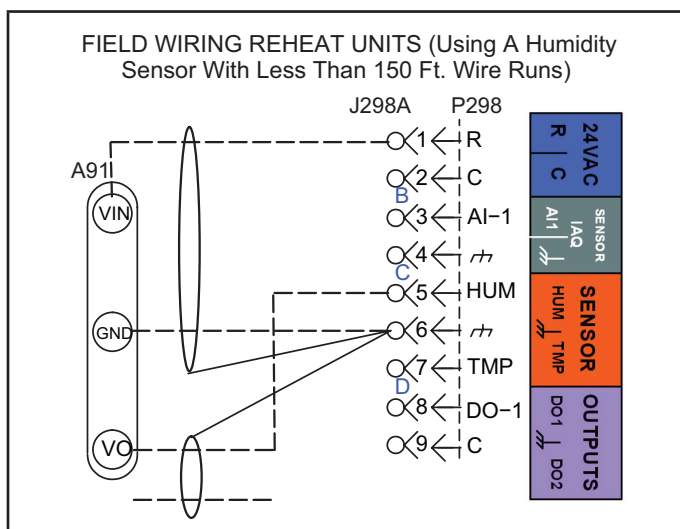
FIELD WIRING REHEAT UNITS (Using A Humidity Sensor With Less Than 150 Ft. Wire Runs)

J298A P298

A91

VIN

GND

VO

1 R
2 C
B
3 AI−1
4
C
5 HUM
6
7 TMP
D
8 DO−1
9 C

24VAC
R
C

SENSOR
IAQ
AI1

SENSOR
HUM
TMP

OUTPUTS
DO1
DO2